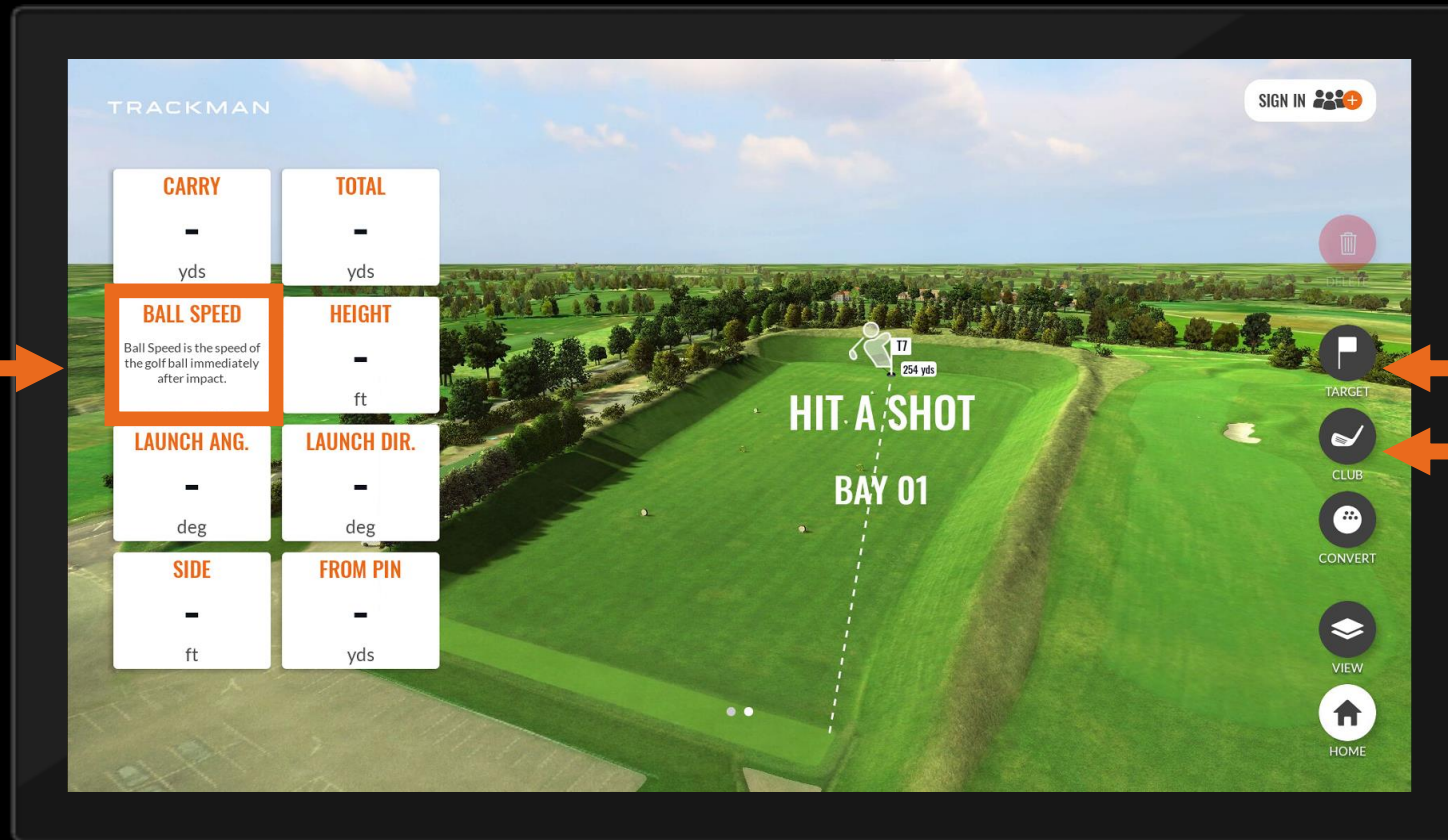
TRACKMAN

SIGN IN

| CARRY | TOTAL |
|---|---|
| - | - |
| yds | yds |
| BALL SPEED | HEIGHT |
| Ball Speed is the speed of the golf ball immediately after impact. | - |
| | ft |
| LAUNCH ANG. | LAUNCH DIR. |
| - | - |
| deg | deg |
| SIDE | FROM PIN |
| - | - |
| ft | yds |

T7
254 yds

HIT A SHOT

BAY 01

DELETE

TARGET

CLUB

CONVERT

VIEW

HOME